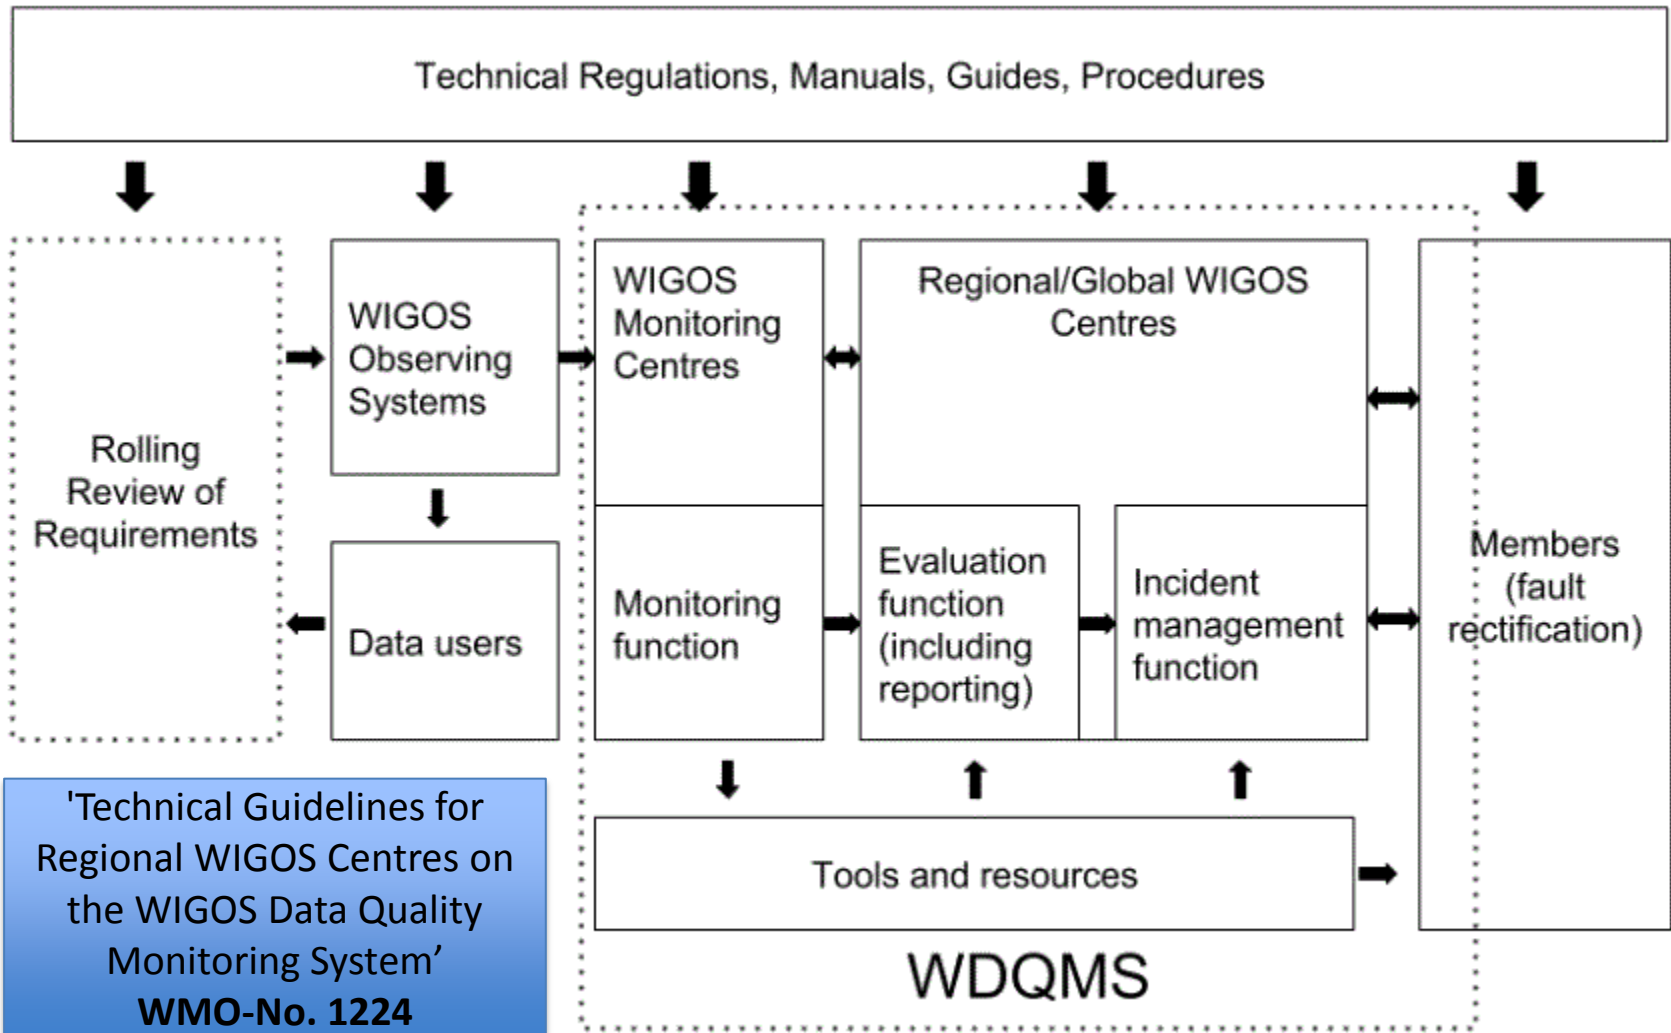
Technical Regulations, Manuals, Guides, Procedures

Rolling Review of Requirements

WIGOS Observing Systems

Data users

WIGOS Monitoring Centres

Monitoring function

Regional/Global WIGOS Centres

Evaluation function (including reporting)

Incident management function

Members (fault rectification)

Tools and resources

WDQMS

'Technical Guidelines for Regional WIGOS Centres on the WIGOS Data Quality Monitoring System'
**WMO-No. 1224**